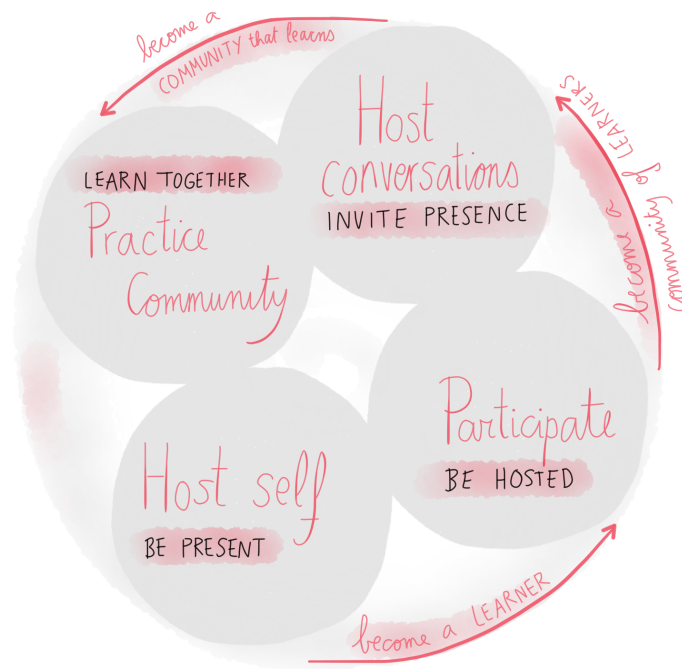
become a COMMUNITY that learns

become a community of LEARNERS

Host conversations

INVITE PRESENCE

LEARN TOGETHER

Practice Community

Participate

BE HOSTED

Host self

BE PRESENT

become a LEARNER